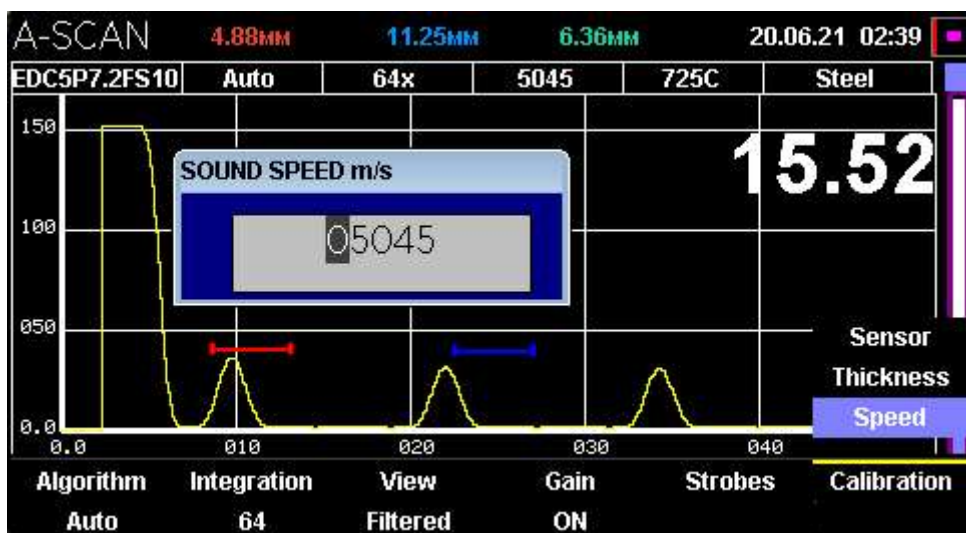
A-SCAN 4.88мм 11.25мм 6.36мм 20.06.21 02:39

| EDC5P7.2FS10 | Auto | 64x | 5045 | 725C | Steel |
|---|---|---|---|---|---|

150
100
050
0.0

SOUND SPEED m/s

05045

15.52

Sensor
Thickness
Speed

0.0 010 020 030 040

| Algorithm | Integration | View | Gain | Strobes | Calibration |
|---|---|---|---|---|---|
| Auto | 64 | Filtered | ON | | |